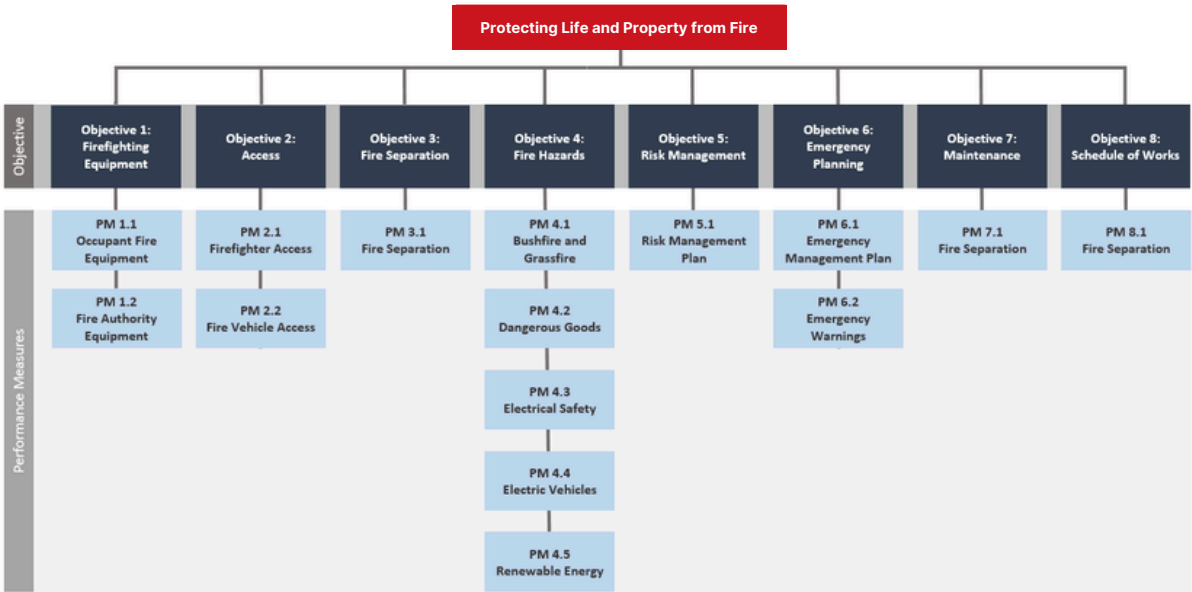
Protecting Life and Property from Fire

Objective

Objective 1: Firefighting Equipment

Objective 2: Access

Objective 3: Fire Separation

Objective 4: Fire Hazards

Objective 5: Risk Management

Objective 6: Emergency Planning

Objective 7: Maintenance

Objective 8: Schedule of Works

Performance Measures

PM 1.1 Occupant Fire Equipment

PM 1.2 Fire Authority Equipment

PM 2.1 Firefighter Access

PM 2.2 Fire Vehicle Access

PM 3.1 Fire Separation

PM 4.1 Bushfire and Grassfire

PM 4.2 Dangerous Goods

PM 4.3 Electrical Safety

PM 4.4 Electric Vehicles

PM 4.5 Renewable Energy

PM 5.1 Risk Management Plan

PM 6.1 Emergency Management Plan

PM 6.2 Emergency Warnings

PM 7.1 Fire Separation

PM 8.1 Fire Separation